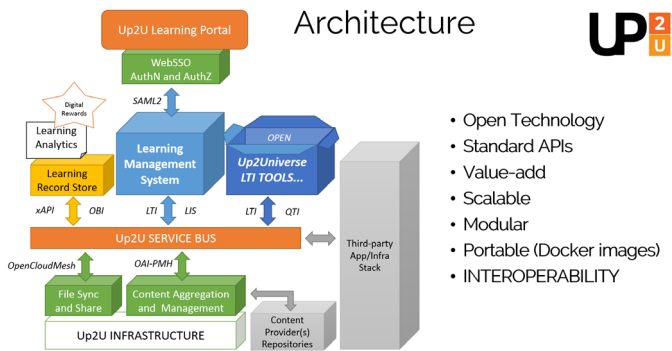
Architecture

UP 2 U

Up2U Learning Portal

WebSSO AuthN and AuthZ

SAML2

Digital Rewards

Learning Analytics

Learning Record Store

Learning Management System

OPEN

Up2Universe LTI TOOLS...

xAPI OBI

LTI LIS

LTI QTI

Up2U SERVICE BUS

Third-party App/Infra Stack

OpenCloudMesh

OAI-PMH

File Sync and Share

Content Aggregation and Management

Up2U INFRASTRUCTURE

Content Provider(s) Repositories

• Open Technology
• Standard APIs
• Value-add
• Scalable
• Modular
• Portable (Docker images)
• INTEROPERABILITY